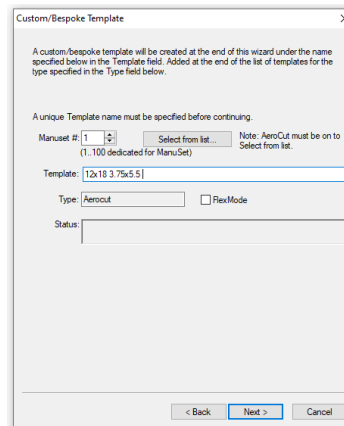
Custom/Bespoke Template

A custom/bespoke template will be created at the end of this wizard under the name specified below in the Template field. Added at the end of the list of templates for the type specified in the Type field below.

A unique Template name must be specified before continuing.

Manuset #: 1
(1..100 dedicated for ManuSet)

Select from list...

Note: AeroCut must be on to Select from list.

Template: 12x18 3.75x5.5

Type: Aerocut

FlexMode

Status:

< Back

Next >

Cancel